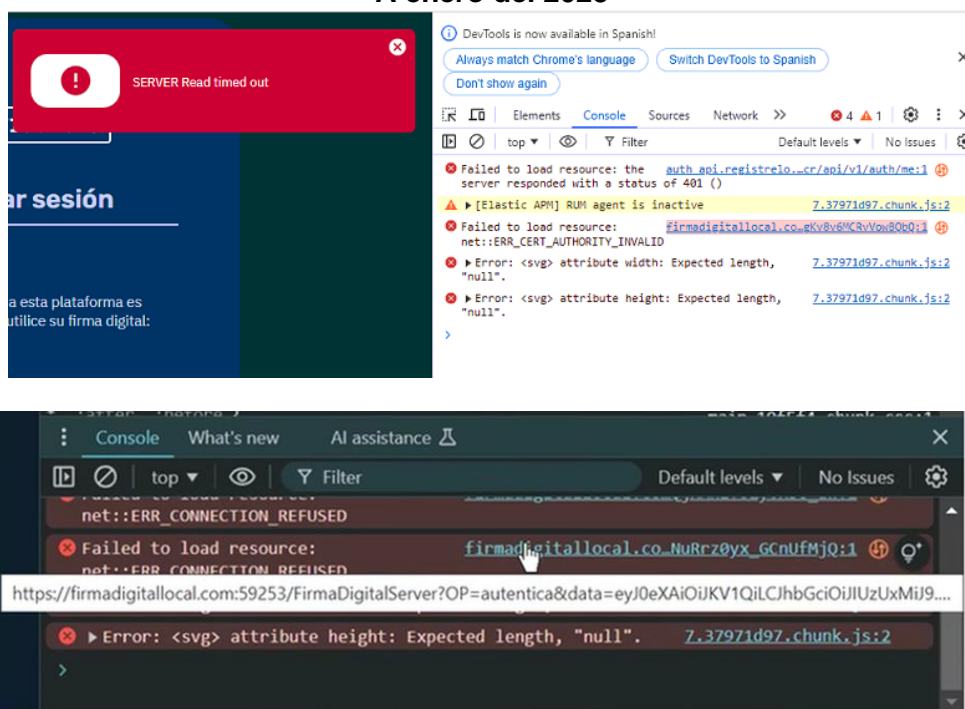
SERVER Read timed out

ar sesión

a esta plataforma es
utilice su firma digital:

DevTools is now available in Spanish!
Always match Chrome's language
Switch DevTools to Spanish
Don't show again

Elements Console Sources Network
4 1
top Filter Default levels No Issues

Failed to load resource: the server responded with a status of 401 () auth api.registrelo...cr/api/v1/auth/me:1
▶[Elastic APM] RUM agent is inactive 7.37971d97.chunk.js:2
Failed to load resource: net::ERR_CERT_AUTHORITY_INVALID firmadigitallocal.co...gKv8v6MCRvVow8Ob0:1
▶Error: <svg> attribute width: Expected length, "null". 7.37971d97.chunk.js:2
▶Error: <svg> attribute height: Expected length, "null". 7.37971d97.chunk.js:2

Console What's new AI assistance
top Filter Default levels No Issues
net::ERR_CONNECTION_REFUSED
Failed to load resource: firmadigitallocal.co…NuRrz0yx_GCnUfMjQ:1
https://firmadigitallocal.com:59253/FirmaDigitalServer?OP=autentica&data=eyJ0eXAiOiJKV1QiLCJhbGciOiJIUzUxMiJ9....
▶Error: <svg> attribute height: Expected length, "null". 7.37971d97.chunk.js:2